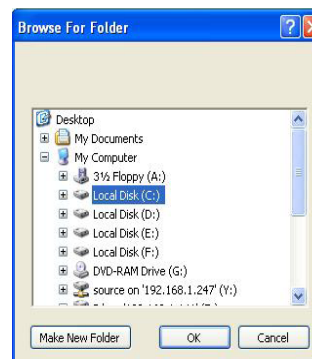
Browse For Folder

Desktop
My Documents
My Computer
3½ Floppy (A:)
Local Disk (C:)
Local Disk (D:)
Local Disk (E:)
Local Disk (F:)
DVD-RAM Drive (G:)
source on '192.168.1.247' (Y:)
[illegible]

Make New Folder
OK
Cancel